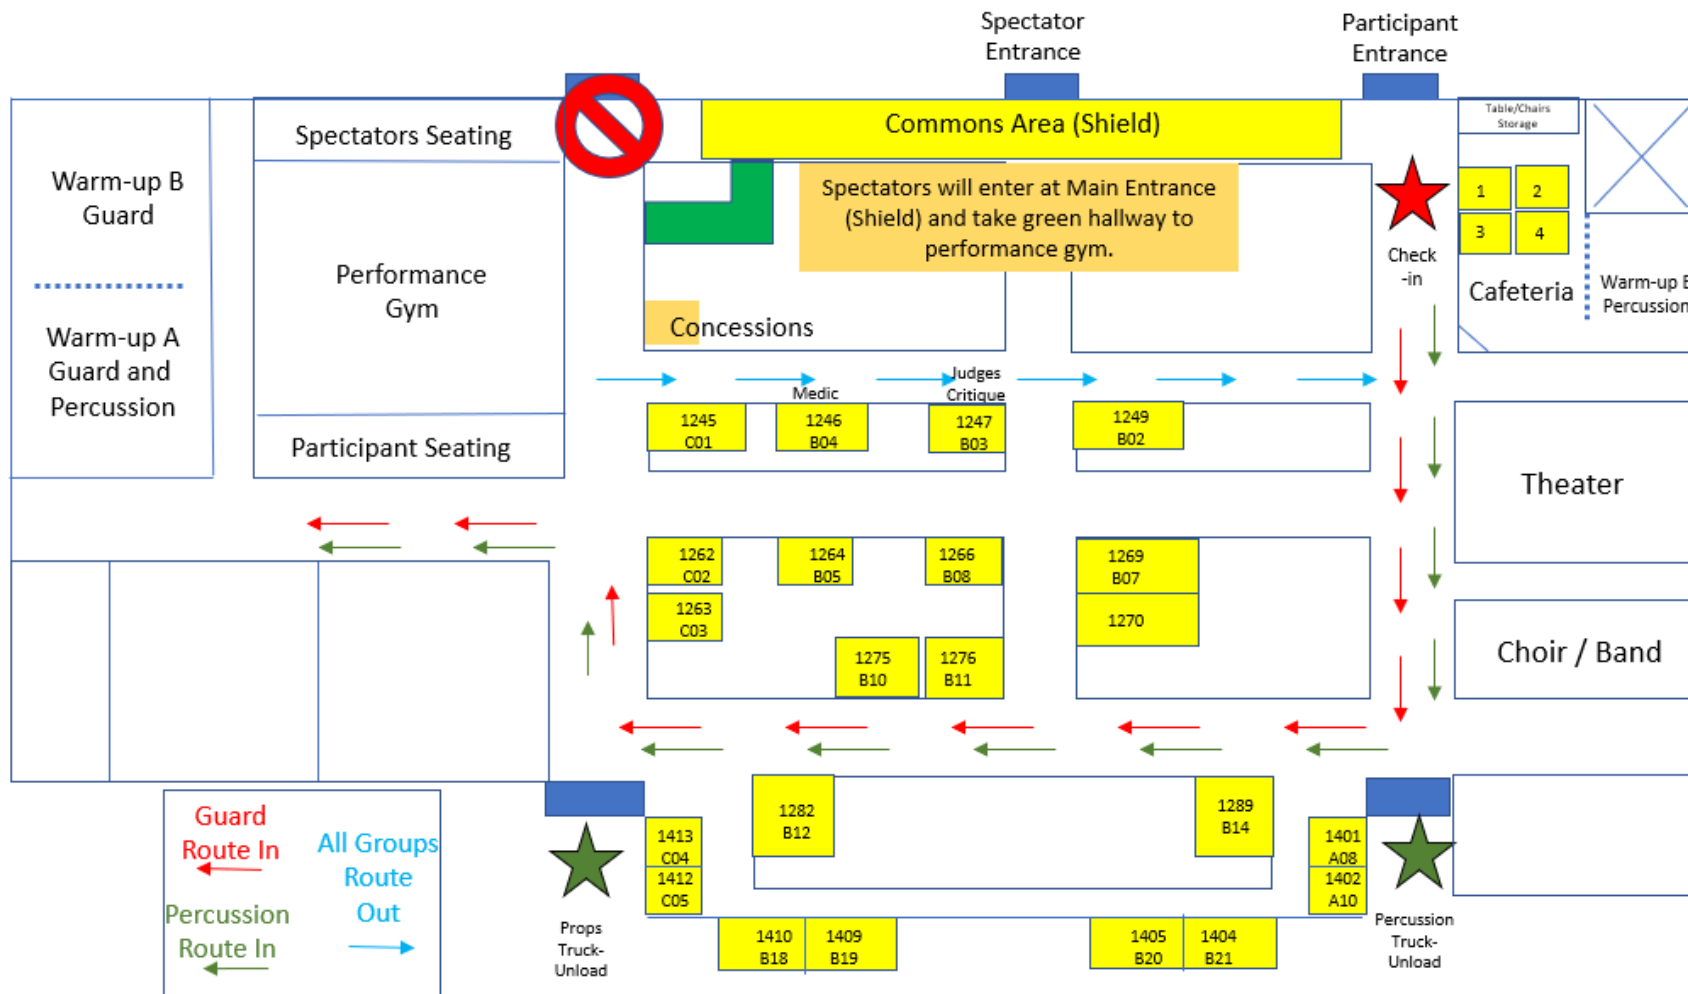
Spectator Entrance

Participant Entrance

Warm-up B Guard

Warm-up A Guard and Percussion

Spectators Seating

Performance Gym

Participant Seating

Commons Area (Shield)

Spectators will enter at Main Entrance (Shield) and take green hallway to performance gym.

Concessions

Table/Chairs Storage

1 2 3 4

Check -in

Cafeteria

Warm-up E Percussion

Medic

Judges Critique

1245 C01

1246 B04

1247 B03

1249 B02

Theater

1262 C02

1264 B05

1266 B08

1269 B07

1263 C03

1270

1275 B10

1276 B11

Choir / Band

1282 B12

1289 B14

1413 C04

1412 C05

1401 A08

1402 A10

1410 B18

1409 B19

1405 B20

1404 B21

Props Truck-Unload

Percussion Truck-Unload

Guard Route In

Percussion Route In

All Groups Route Out